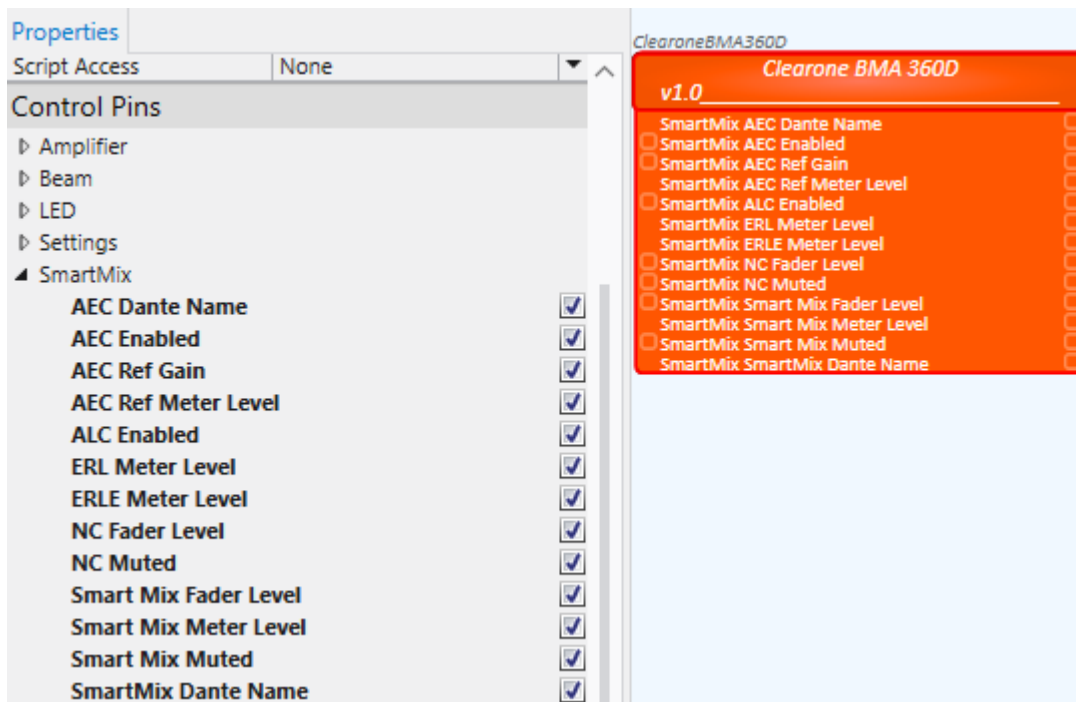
Properties

| Script Access | None |
|---|---|

Control Pins

Amplifier
Beam
LED
Settings
SmartMix
AEC Dante Name
AEC Enabled
AEC Ref Gain
AEC Ref Meter Level
ALC Enabled
ERL Meter Level
ERLE Meter Level
NC Fader Level
NC Muted
Smart Mix Fader Level
Smart Mix Meter Level
Smart Mix Muted
SmartMix Dante Name

ClearoneBMA360D

Clearone BMA 360D
v1.0

SmartMix AEC Dante Name
SmartMix AEC Enabled
SmartMix AEC Ref Gain
SmartMix AEC Ref Meter Level
SmartMix ALC Enabled
SmartMix ERL Meter Level
SmartMix ERLE Meter Level
SmartMix NC Fader Level
SmartMix NC Muted
SmartMix Smart Mix Fader Level
SmartMix Smart Mix Meter Level
SmartMix Smart Mix Muted
SmartMix SmartMix Dante Name